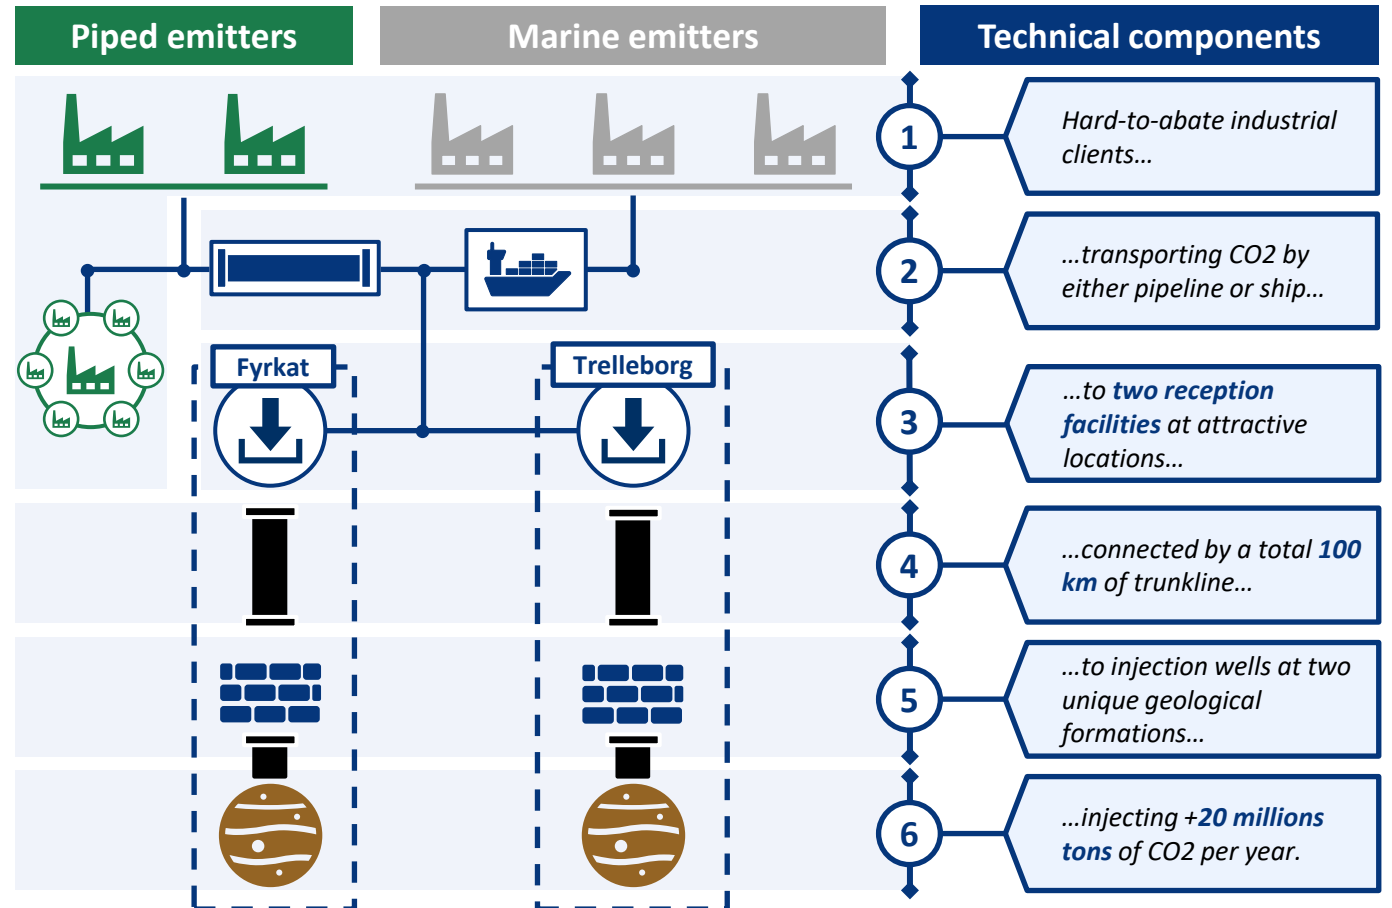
Piped emitters

Marine emitters

Technical components

Fyrkat

Trelleborg

1

Hard-to-abate industrial clients…

2

…transporting CO2 by either pipeline or ship…

3

…to two reception facilities at attractive locations…

4

…connected by a total 100 km of trunkline…

5

…to injection wells at two unique geological formations…

6

…injecting +20 millions tons of CO2 per year.